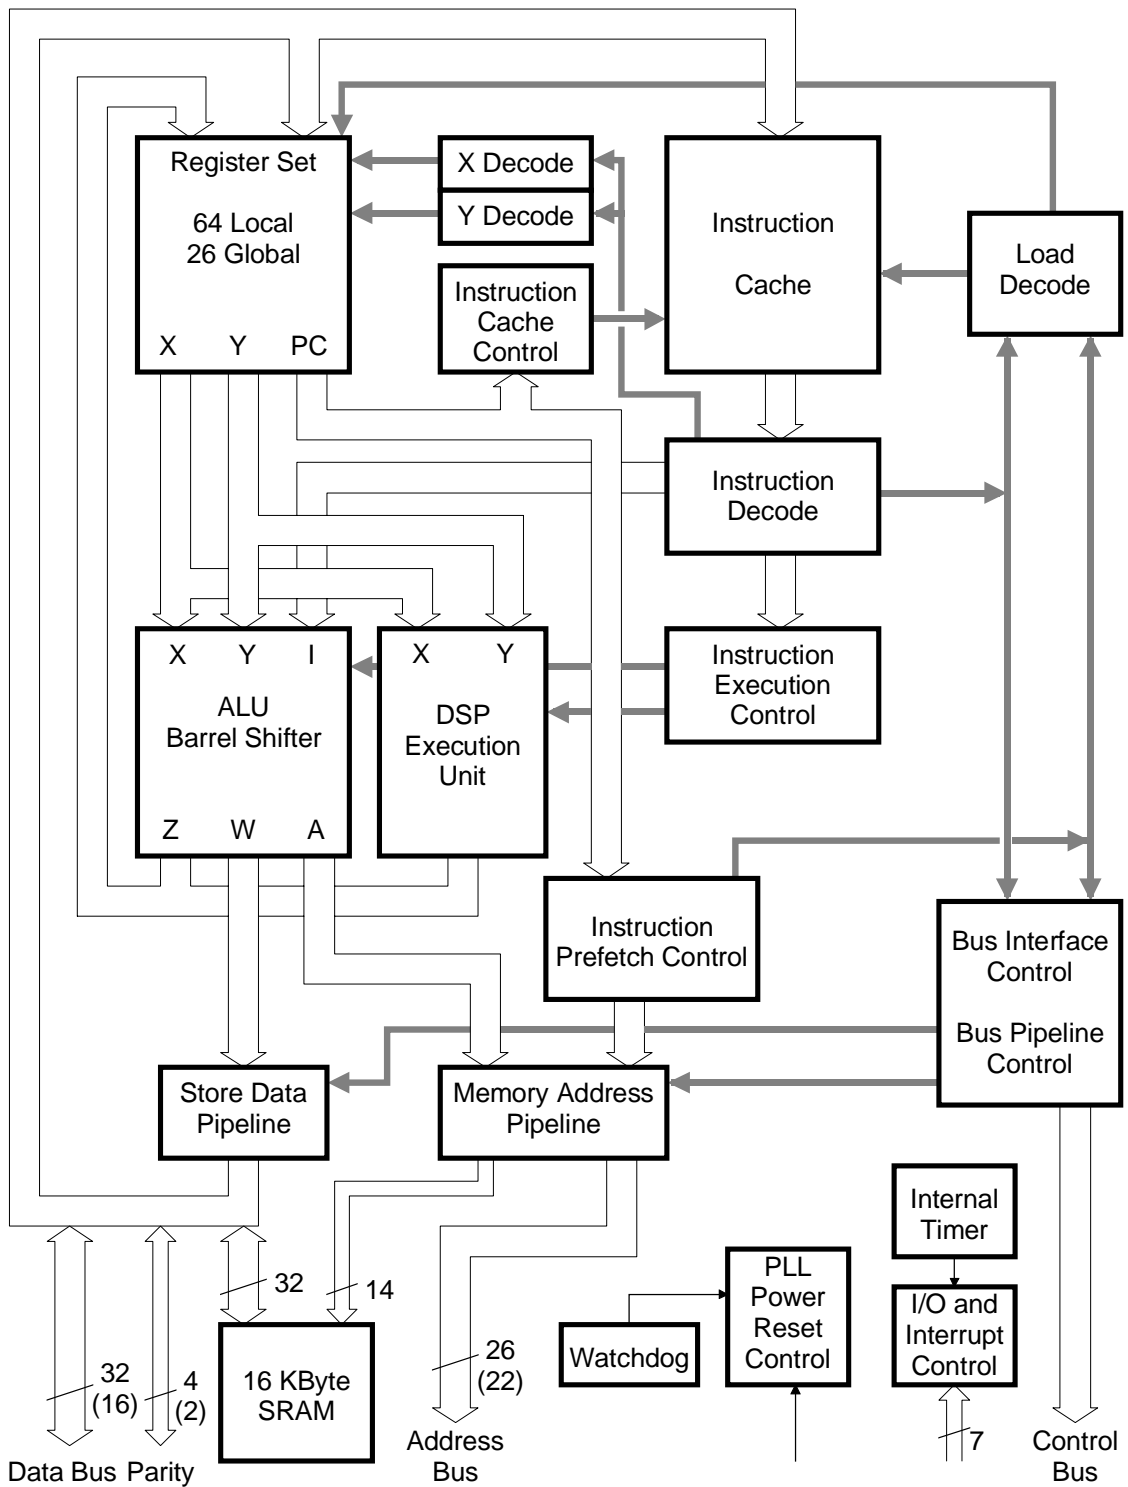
Register Set

64 Local
26 Global

X Y PC

X Decode

Y Decode

Instruction Cache Control

Instruction

Cache

Load Decode

Instruction Decode

X Y I

ALU
Barrel Shifter

Z W A

X Y

DSP Execution Unit

Instruction Execution Control

Instruction Prefetch Control

Bus Interface Control

Bus Pipeline Control

Store Data Pipeline

Memory Address Pipeline

Internal Timer

32

14

PLL Power Reset Control

I/O and Interrupt Control

16 KByte SRAM

Watchdog

32
(16)

4
(2)

26
(22)

7

Data Bus Parity

Address Bus

Control Bus